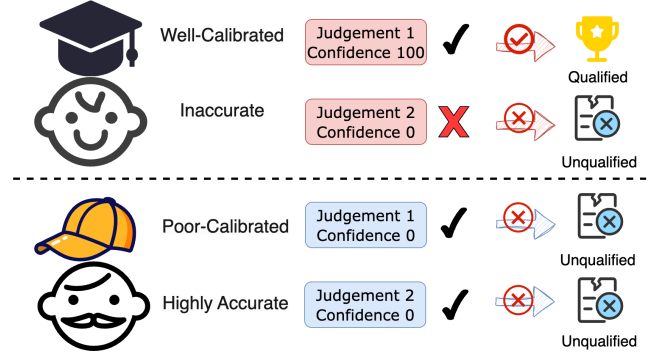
Well-Calibrated

Judgement 1
Confidence 100

Qualified

Inaccurate

Judgement 2
Confidence 0

Unqualified

Poor-Calibrated

Judgement 1
Confidence 0

Unqualified

Highly Accurate

Judgement 2
Confidence 0

Unqualified